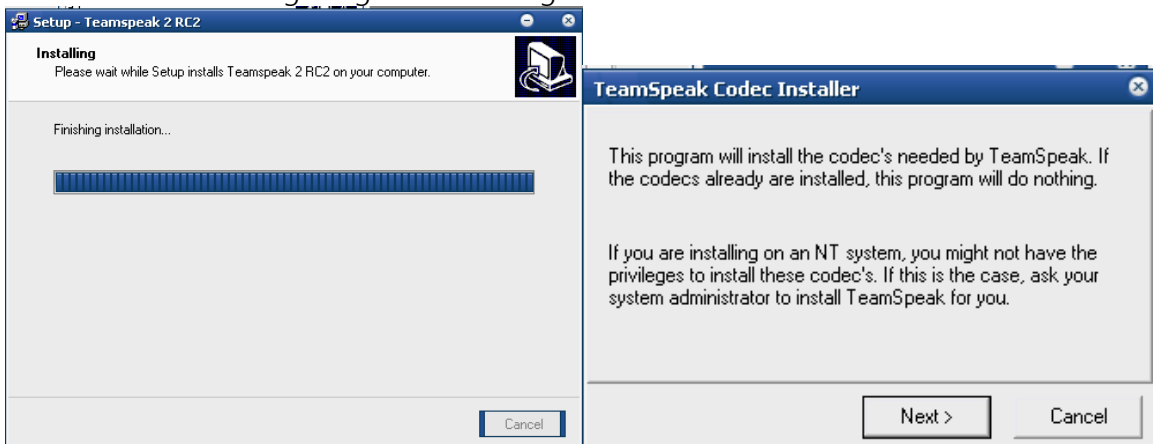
Setup - Teamspeak 2 RC2

Installing
Please wait while Setup installs Teamspeak 2 RC2 on your computer.

Finishing installation...

Cancel

TeamSpeak Codec Installer

This program will install the codec's needed by TeamSpeak. If the codecs already are installed, this program will do nothing.

If you are installing on an NT system, you might not have the privileges to install these codec's. If this is the case, ask your system administrator to install TeamSpeak for you.

Next >

Cancel